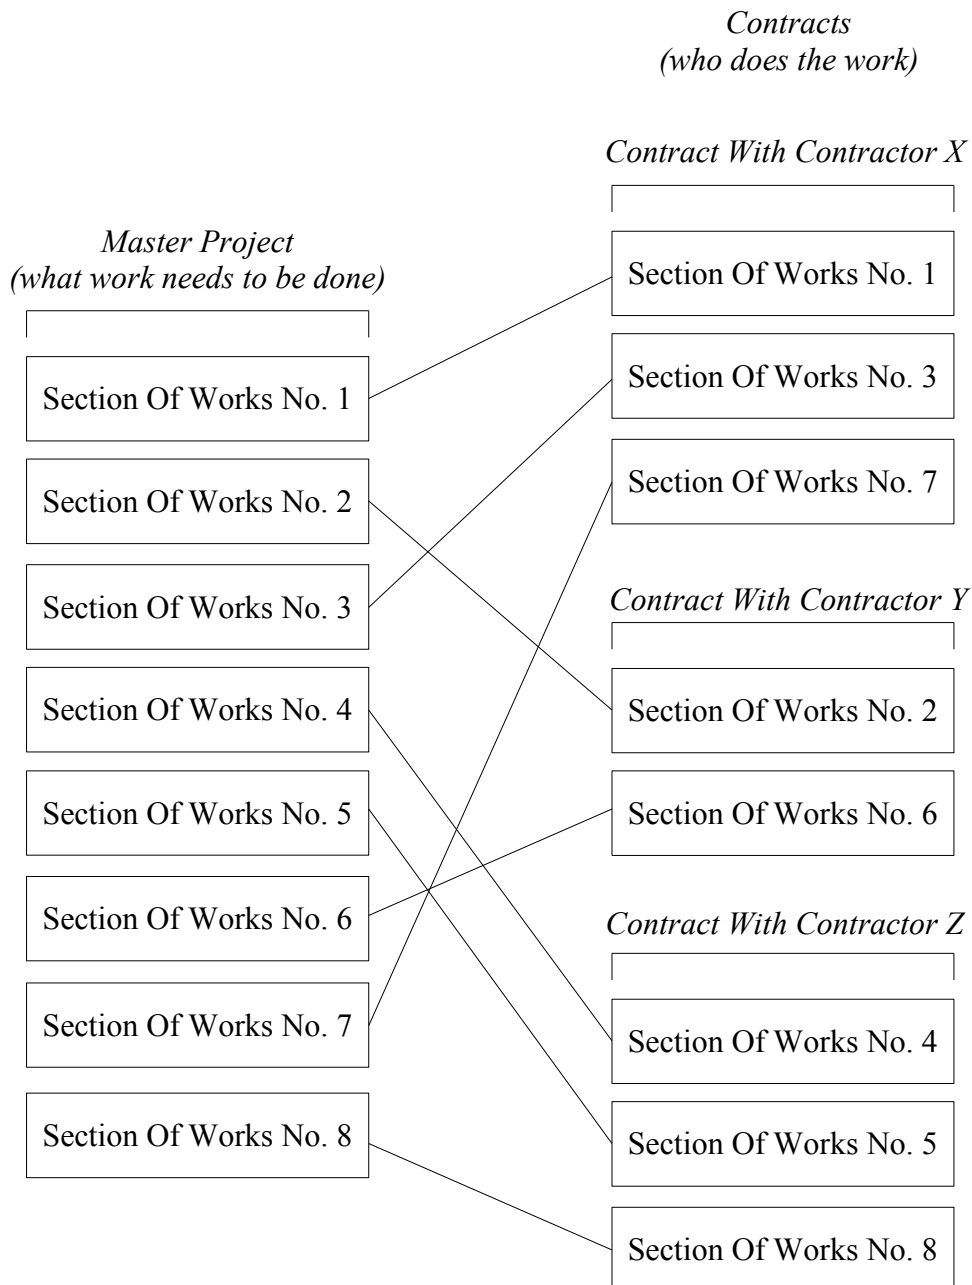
Contracts
(who does the work)

Master Project
(what work needs to be done)

Section Of Works No. 1

Section Of Works No. 2

Section Of Works No. 3

Section Of Works No. 4

Section Of Works No. 5

Section Of Works No. 6

Section Of Works No. 7

Section Of Works No. 8

Contract With Contractor X

Section Of Works No. 1

Section Of Works No. 3

Section Of Works No. 7

Contract With Contractor Y

Section Of Works No. 2

Section Of Works No. 6

Contract With Contractor Z

Section Of Works No. 4

Section Of Works No. 5

Section Of Works No. 8